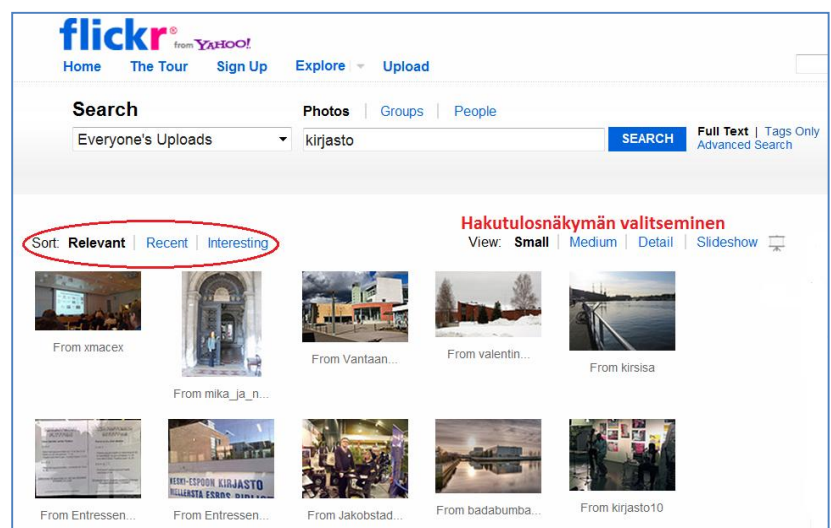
flickr® from YAHOO!

Home The Tour Sign Up Explore Upload

Search

Photos | Groups | People

Everyone's Uploads

kirjasto

SEARCH

Full Text | Tags Only
Advanced Search

Hakutulosnäkymän valitseminen

Sort: Relevant | Recent | Interesting

View: Small | Medium | Detail | Slideshow

From xmacex

From mika_ja_n...

From Vantaan...

From valentin...

From kirsisa

KESKI-ESPOON KIRJASTO

From Entressen...

From Entressen...

From Jakobstad...

From badabumba...

From kirjasto10